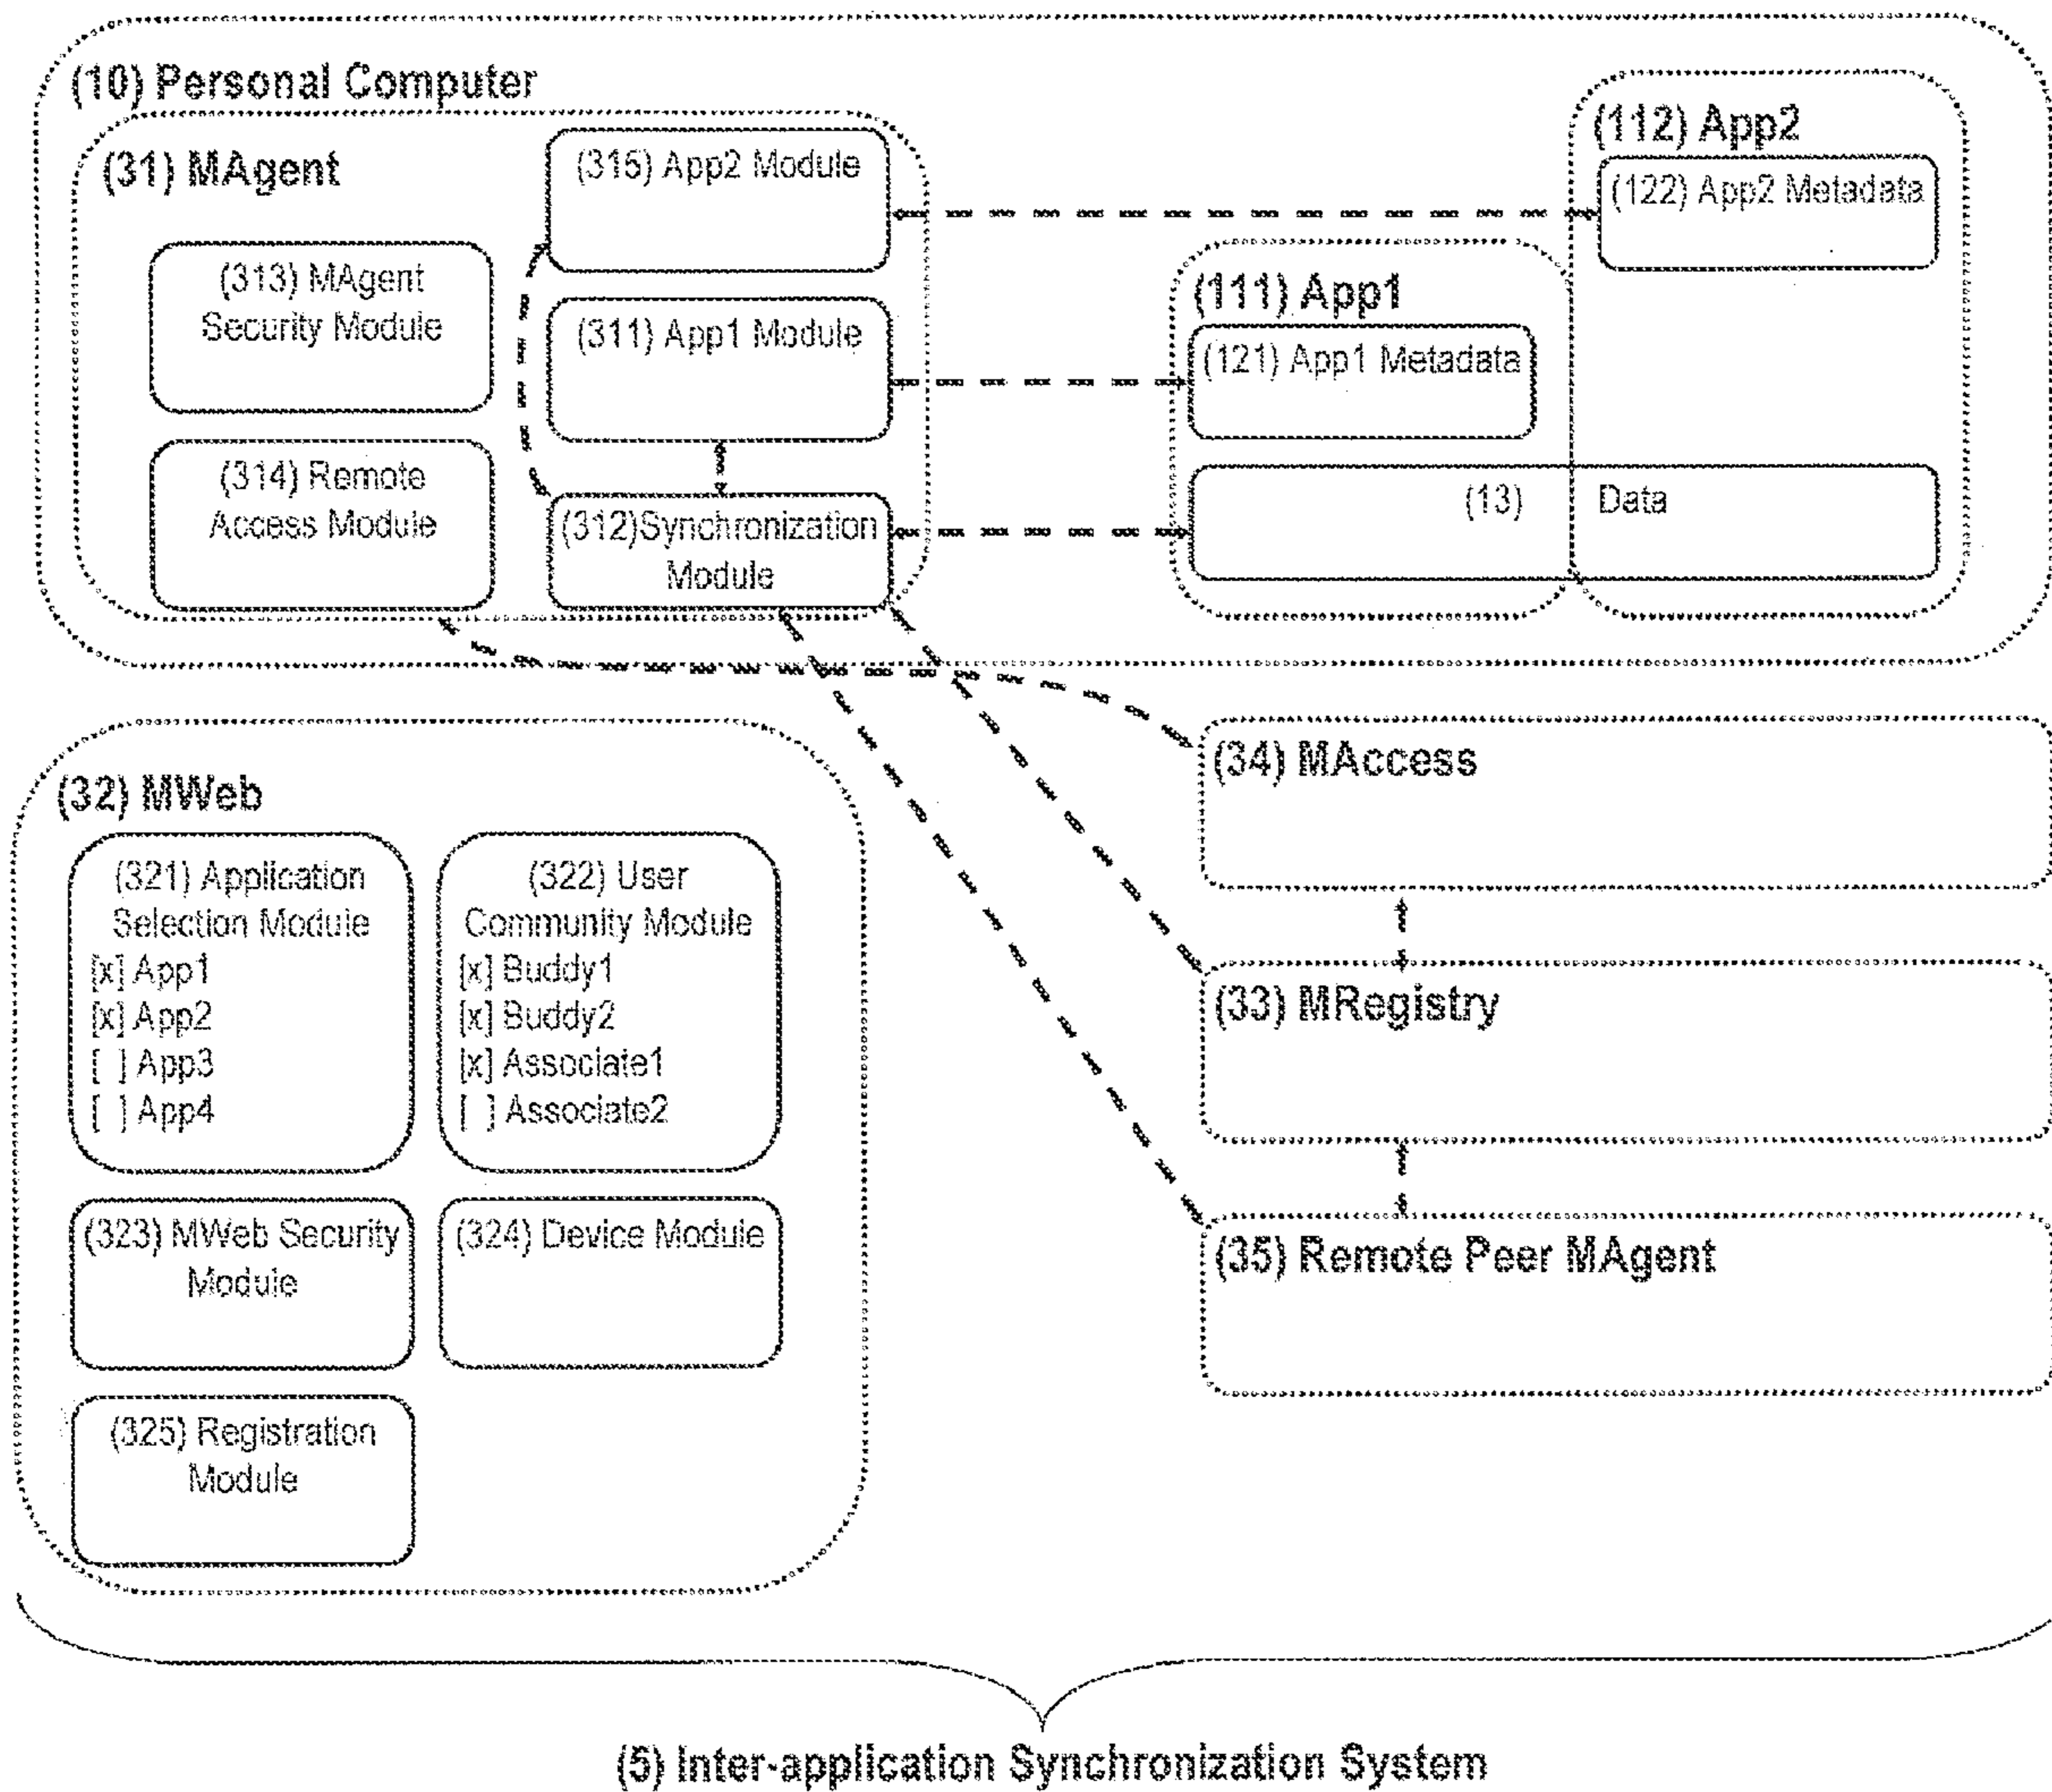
(10) Personal Computer

(31) MAgent

(315) App2 Module

(313) MAgent Security Module

(311) App1 Module

(314) Remote Access Module

(312)Synchronization Module

(112) App2

(122) App2 Metadata

(111) App1

(121) App1 Metadata

(13) Data

(32) MWeb

(321) Application Selection Module
[x] App1
[x] App2
[ ] App3
[ ] App4

(322) User Community Module
[x] Buddy1
[x] Buddy2
[x] Associate1
[ ] Associate2

(323) MWeb Security Module

(324) Device Module

(325) Registration Module

(34) MAccess

(33) MRegistry

(35) Remote Peer MAgent

(5) Inter-application Synchronization System